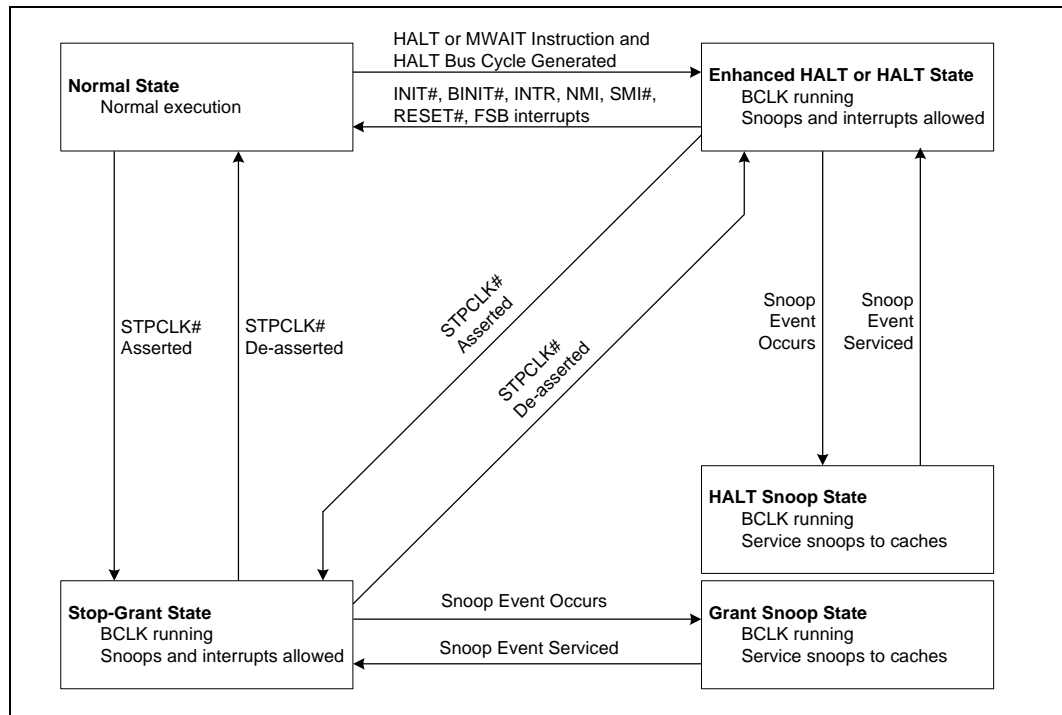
**Normal State**
Normal execution

HALT or MWAIT Instruction and HALT Bus Cycle Generated

INIT#, BINIT#, INTR, NMI, SMI#, RESET#, FSB interrupts

**Enhanced HALT or HALT State**
BCLK running
Snoops and interrupts allowed

STPCLK# Asserted

STPCLK# De-asserted

STPCLK# Asserted

STPCLK# De-asserted

Snoop Event Occurs

Snoop Event Serviced

**HALT Snoop State**
BCLK running
Service snoops to caches

**Stop-Grant State**
BCLK running
Snoops and interrupts allowed

Snoop Event Occurs

Snoop Event Serviced

**Grant Snoop State**
BCLK running
Service snoops to caches